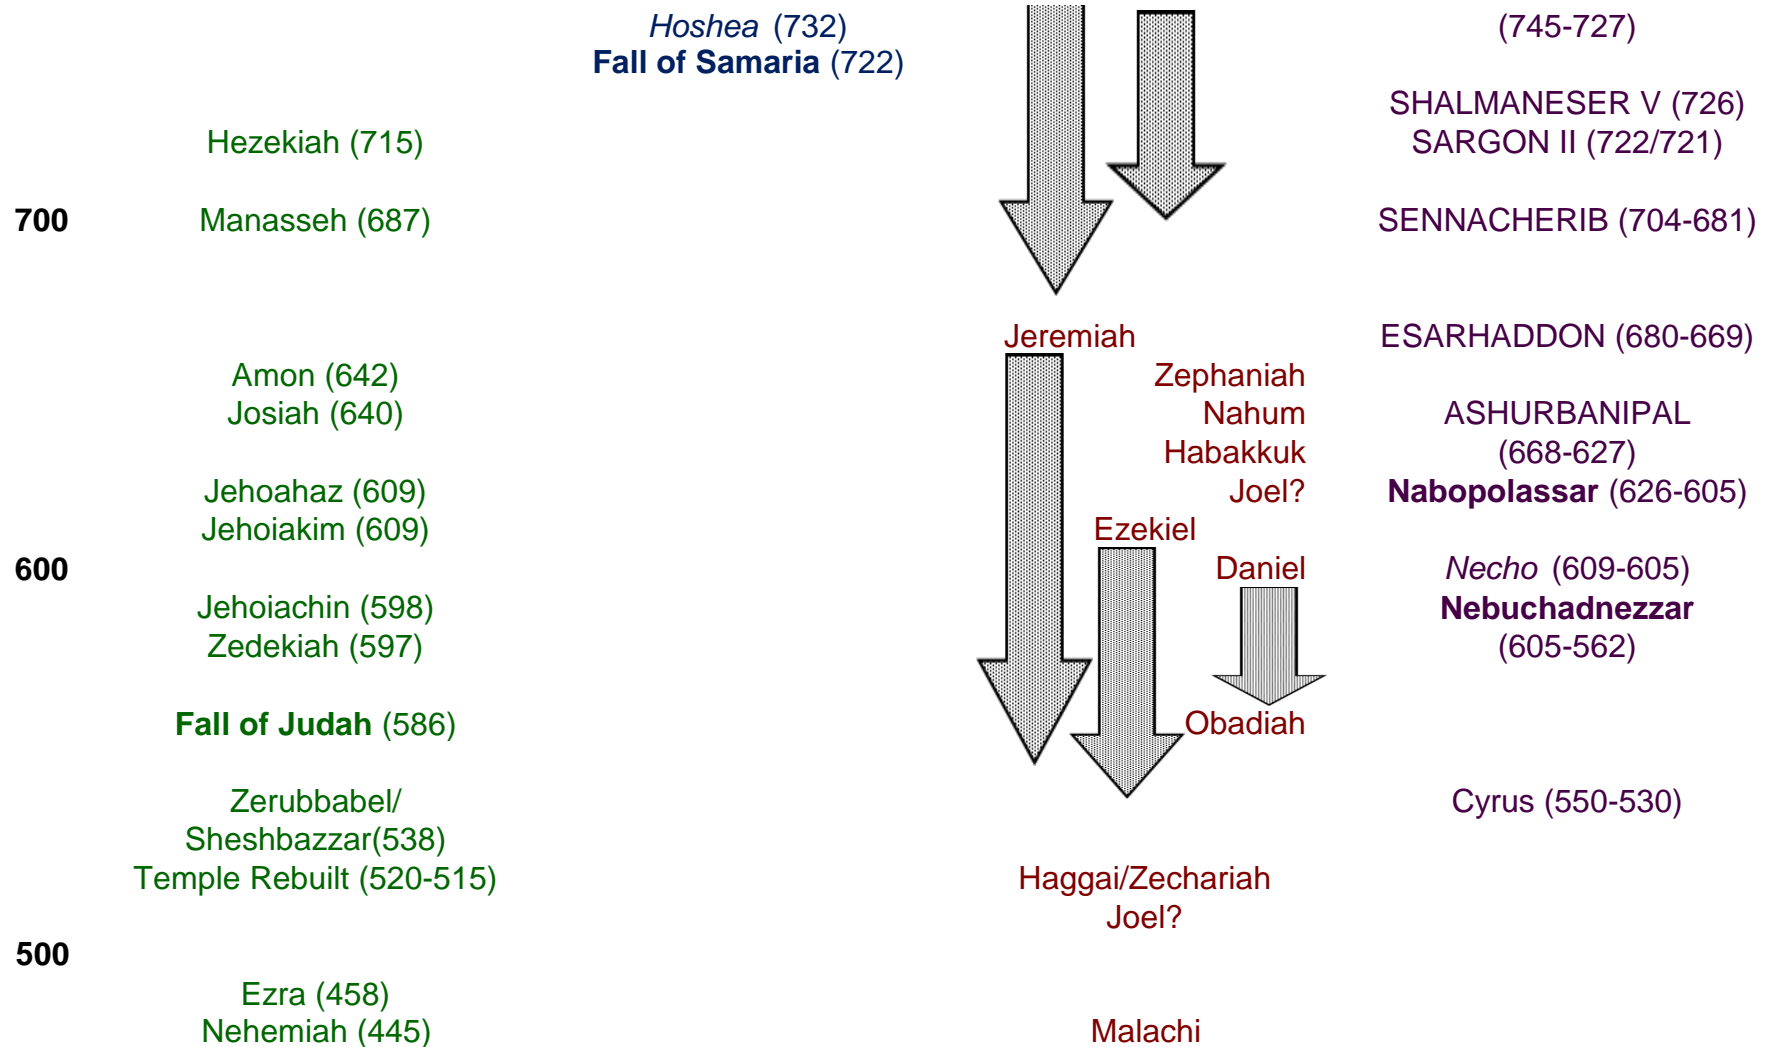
Hoshea (732)
Fall of Samaria (722)

(745-727)

SHALMANESER V (726)
SARGON II (722/721)

Hezekiah (715)

700

Manasseh (687)

SENNACHERIB (704-681)

Jeremiah

ESARHADDON (680-669)

Amon (642)
Josiah (640)

Zephaniah
Nahum
Habakkuk
Joel?

ASHURBANIPAL
(668-627)
Nabopolassar (626-605)

Jehoahaz (609)
Jehoiakim (609)

Ezekiel

600

Daniel

Necho (609-605)
Nebuchadnezzar
(605-562)

Jehoiachin (598)
Zedekiah (597)

Fall of Judah (586)

Obadiah

Zerubbabel/
Sheshbazzar(538)
Temple Rebuilt (520-515)

Cyrus (550-530)

Haggai/Zechariah
Joel?

500

Ezra (458)
Nehemiah (445)

Malachi